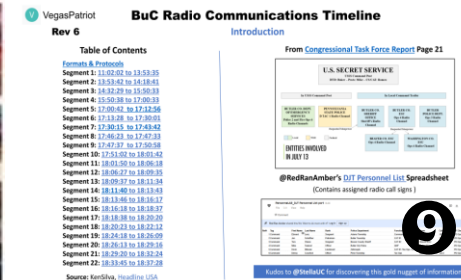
VegasPatriot

BuC Radio Communications Timeline

Rev 6

Introduction

Table of Contents

Formats & Protocols

Segment 1: 11:02:02 to 13:53:35
Segment 2: 13:53:42 to 14:18:41
Segment 3: 14:32:29 to 15:50:33
Segment 4: 15:50:38 to 17:00:33
Segment 5: 17:00:42 to 17:12:56
Segment 6: 17:13:28 to 17:30:01
Segment 7: 17:30:15 to 17:43:42
Segment 8: 17:46:23 to 17:47:33
Segment 9: 17:47:37 to 17:50:58
Segment 10: 17:51:02 to 18:01:42
Segment 11: 18:01:50 to 18:06:18
Segment 12: 18:06:27 to 18:09:35
Segment 13: 18:09:37 to 18:11:34
Segment 14: 18:11:40 to 18:13:43
Segment 15: 18:13:46 to 18:16:17
Segment 16: 18:16:18 to 18:17:37
Segment 17: 18:18:38 to 18:20:20
Segment 18: 18:20:23 to 18:22:12
Segment 19: 18:24:18 to 18:26:09
Segment 20: 18:26:13 to 18:29:16
Segment 21: 18:29:20 to 18:32:24
Segment 22: 18:33:45 to 18:37:28

Source: KenSilva, Headline USA

From Congressional Task Force Report Page 21

U.S. SECRET SERVICE

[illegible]

ENTITIES INVOLVED IN JULY 13

@RedRanAmber's DJT Personnel List Spreadsheet

(Contains assigned radio call signs)

Kudos to @StellaUC for discovering this gold nugget of information

9